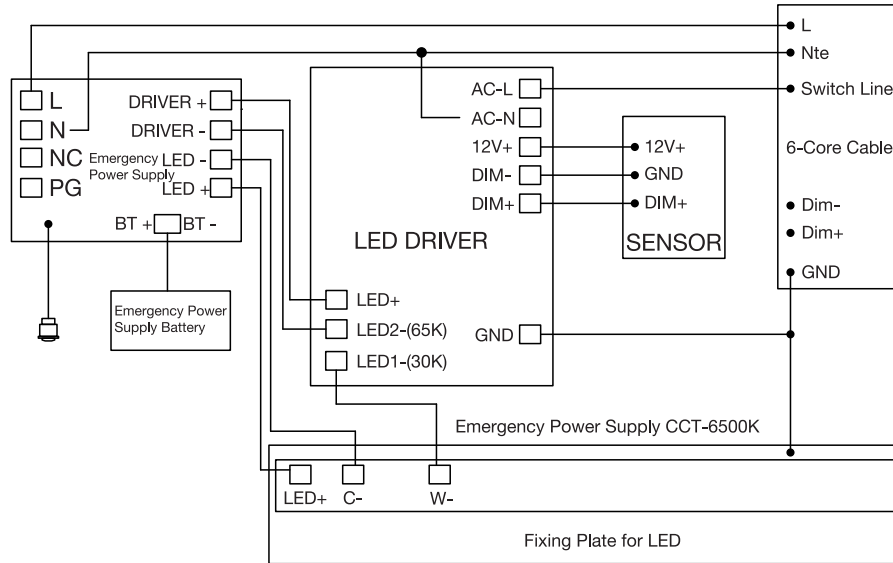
L
Nte
Switch Line
6-Core Cable
Dim-
Dim+
GND

L
N
NC
PG
DRIVER +
DRIVER -
Emergency Power Supply
LED -
LED +
BT +
BT -

Emergency Power Supply Battery

AC-L
AC-N
12V+
DIM-
DIM+
LED DRIVER
LED+
LED2-(65K)
LED1-(30K)
GND

12V+
GND
DIM+
SENSOR

Emergency Power Supply CCT-6500K

LED+
C-
W-

Fixing Plate for LED